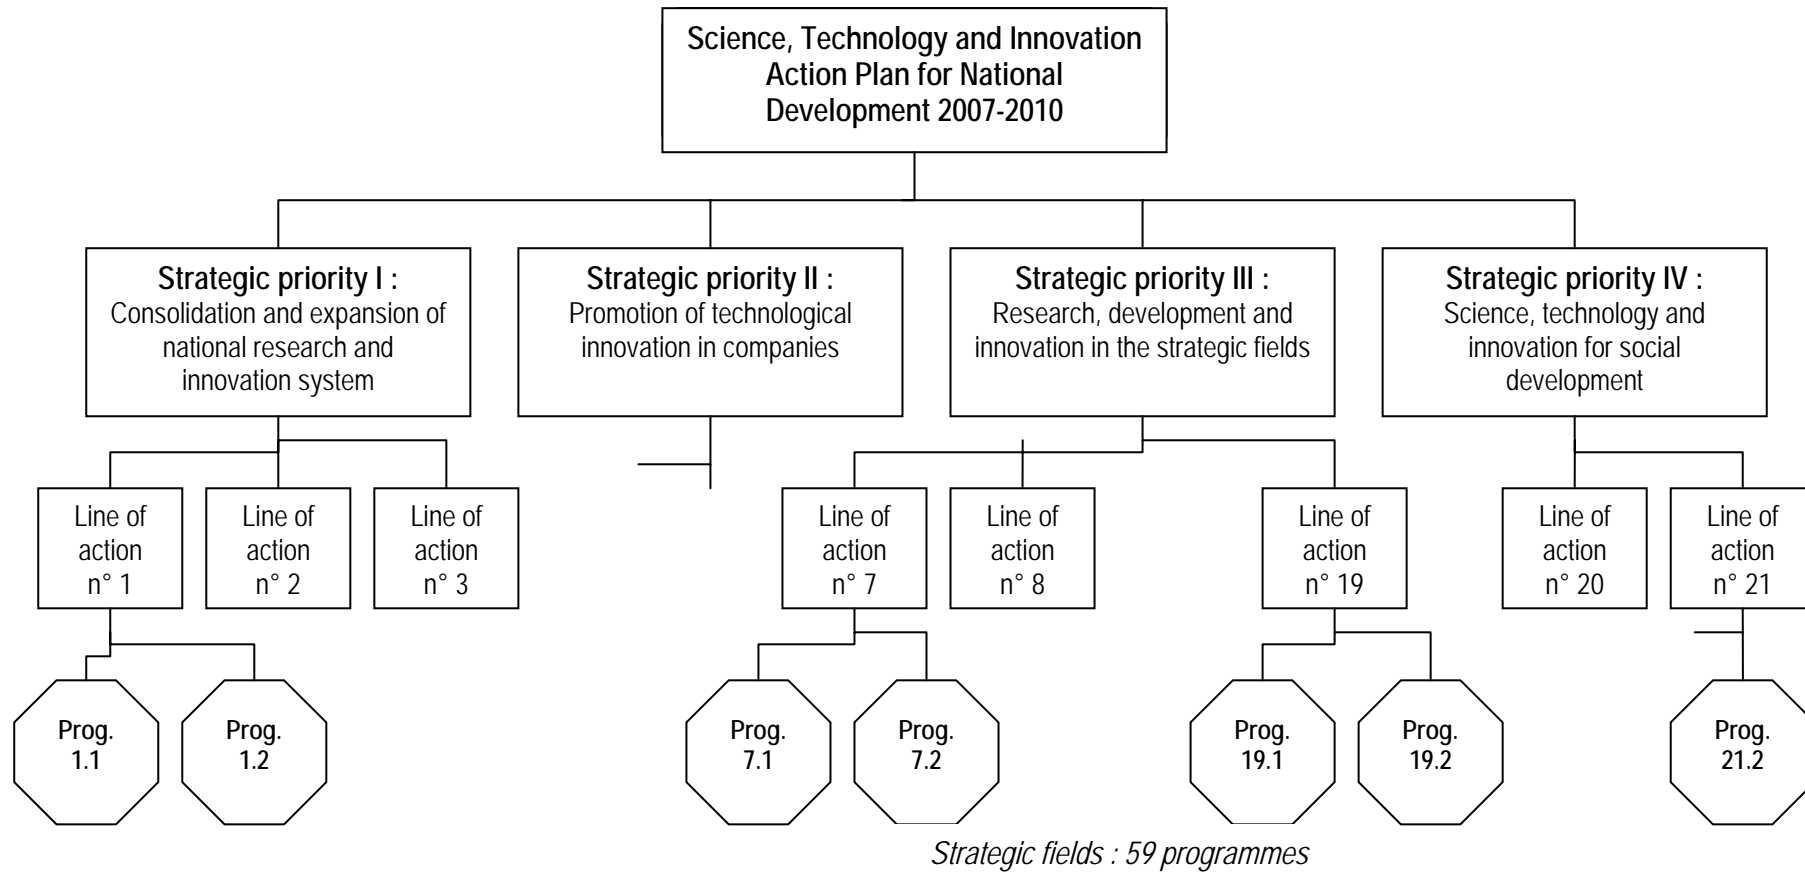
Science, Technology and Innovation Action Plan for National Development 2007-2010

**Strategic priority I :**
Consolidation and expansion of national research and innovation system

**Strategic priority II :**
Promotion of technological innovation in companies

**Strategic priority III :**
Research, development and innovation in the strategic fields

**Strategic priority IV :**
Science, technology and innovation for social development

Line of action n° 1

Line of action n° 2

Line of action n° 3

Line of action n° 7

Line of action n° 8

Line of action n° 19

Line of action n° 20

Line of action n° 21

Prog. 1.1

Prog. 1.2

Prog. 7.1

Prog. 7.2

Prog. 19.1

Prog. 19.2

Prog. 21.2

*Strategic fields : 59 programmes*